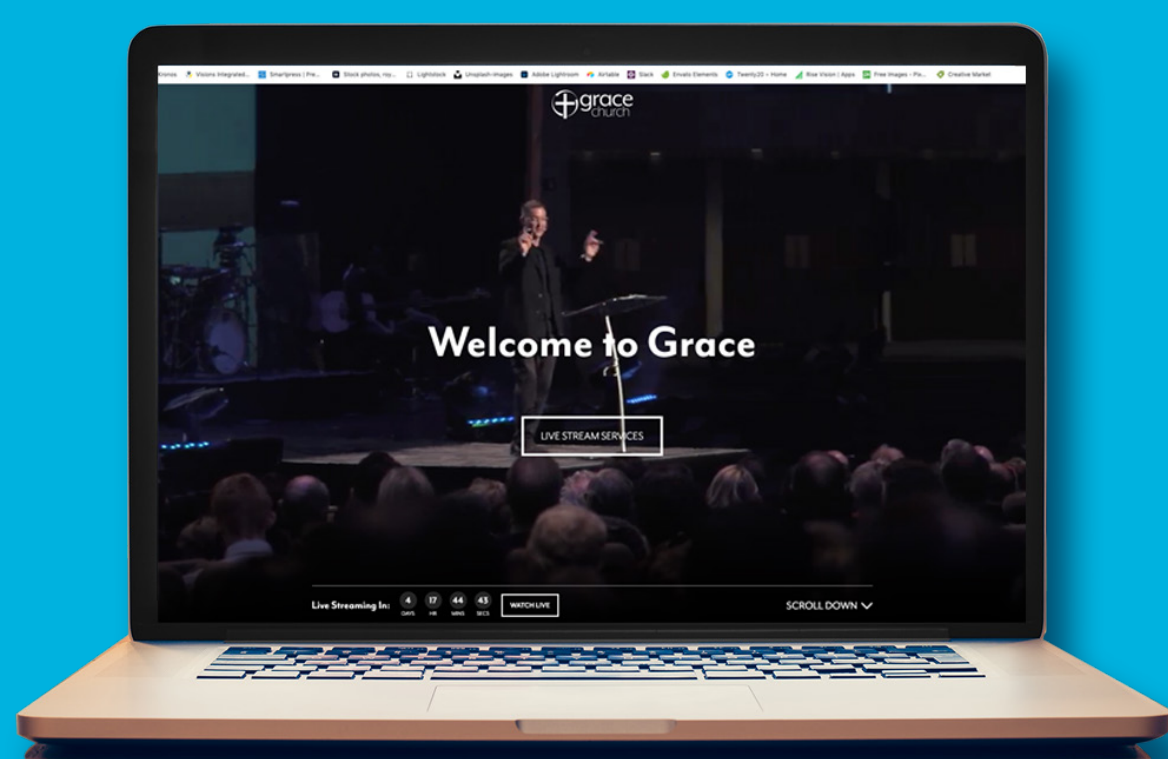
Kronos Visions Integrated... Smartpress | Pre... Stock photos, roy... Lightstock Unsplash images Adobe Lightroom Airtable Slack Envato Elements Twenty20 • Home Rise Vision | Apps Free Images - Pix... Creative Market

grace church

Welcome to Grace

LIVE STREAM SERVICES

Live Streaming In: 4 DAYS 17 HR 44 MINS 43 SECS WATCH LIVE

SCROLL DOWN